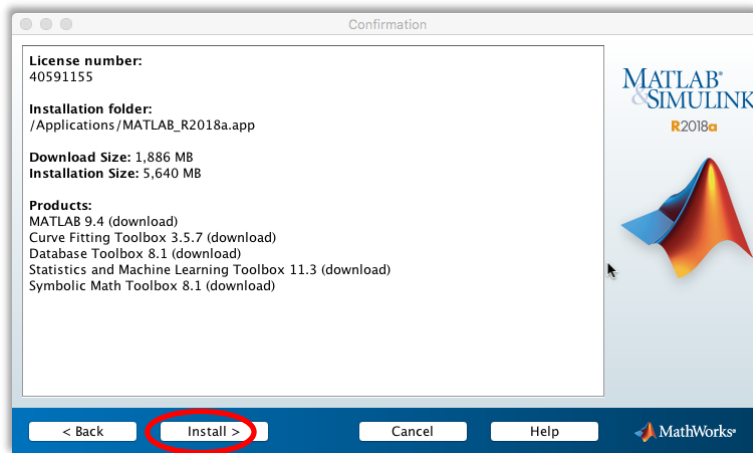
Confirmation

License number:
40591155

Installation folder:
/Applications/MATLAB_R2018a.app

Download Size: 1,886 MB
Installation Size: 5,640 MB

Products:
MATLAB 9.4 (download)
Curve Fitting Toolbox 3.5.7 (download)
Database Toolbox 8.1 (download)
Statistics and Machine Learning Toolbox 11.3 (download)
Symbolic Math Toolbox 8.1 (download)

MATLAB® & SIMULINK®
R2018a

< Back
Install >
Cancel
Help
MathWorks®